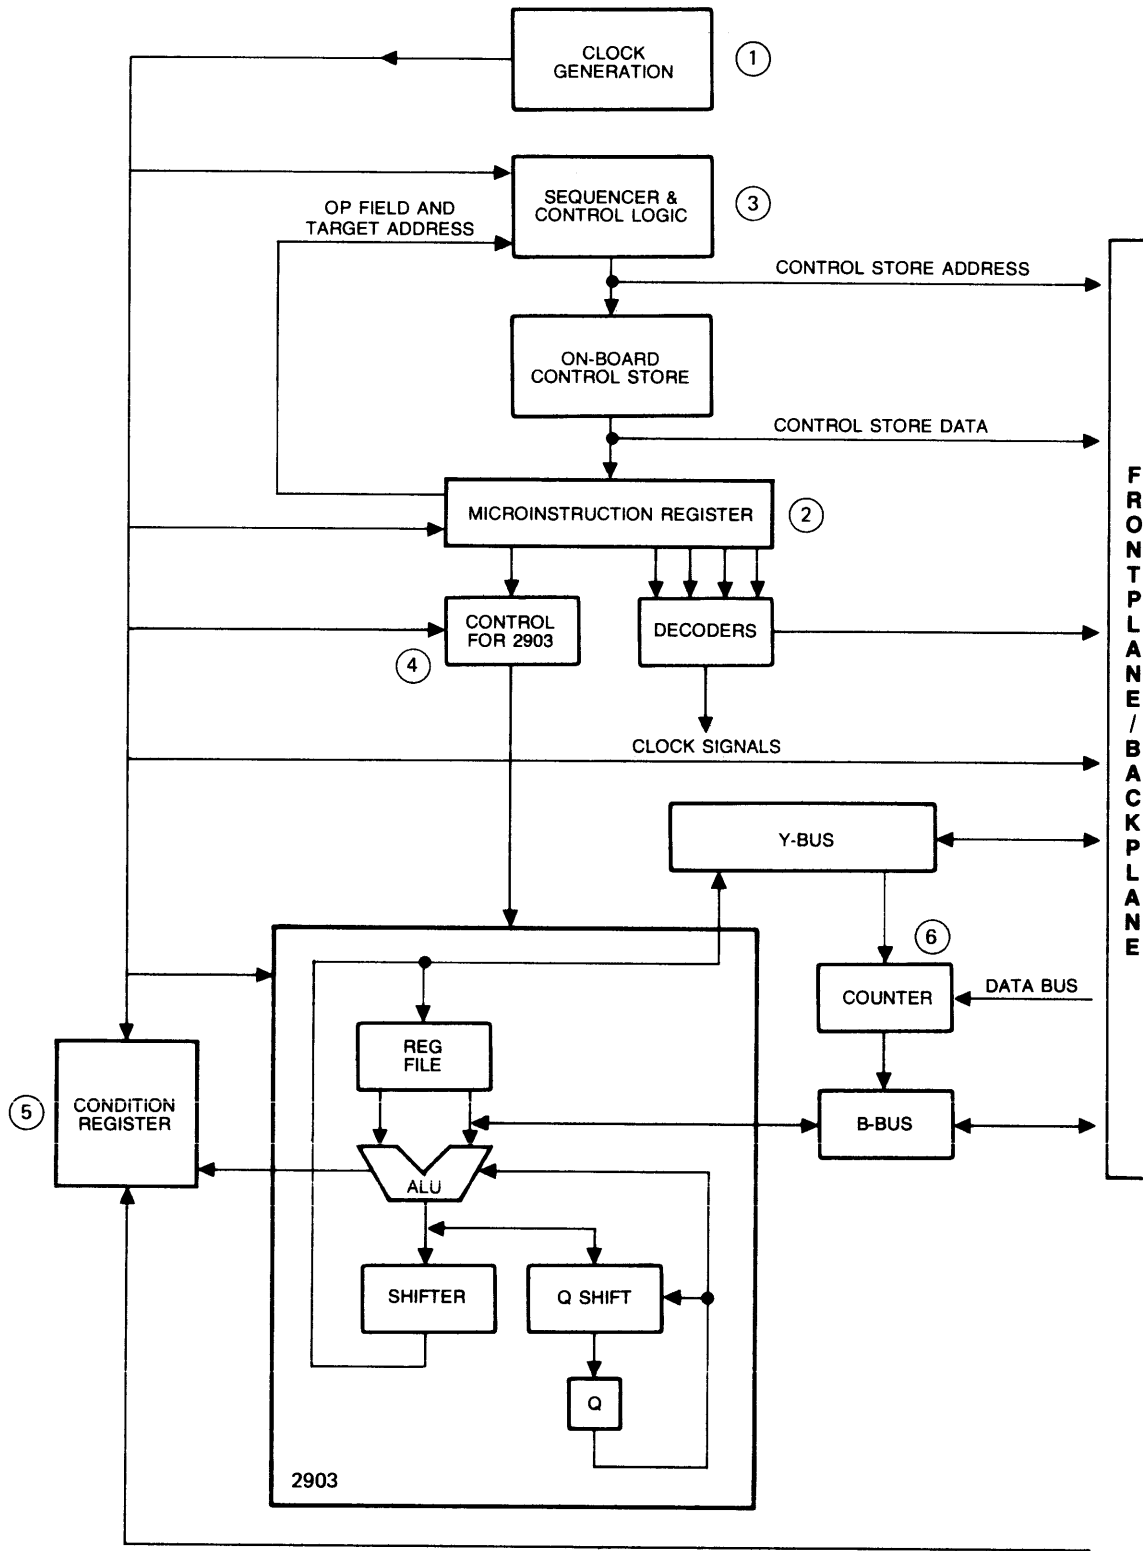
CLOCK GENERATION
1
SEQUENCER & CONTROL LOGIC
3
OP FIELD AND TARGET ADDRESS
CONTROL STORE ADDRESS
ON-BOARD CONTROL STORE
CONTROL STORE DATA
MICROINSTRUCTION REGISTER
2
CONTROL FOR 2903
4
DECODERS
CLOCK SIGNALS
Y-BUS
6
COUNTER
DATA BUS
REG FILE
CONDITION REGISTER
5
ALU
B-BUS
SHIFTER
Q SHIFT
Q
2903
FRONTPLANE/BACKPLANE